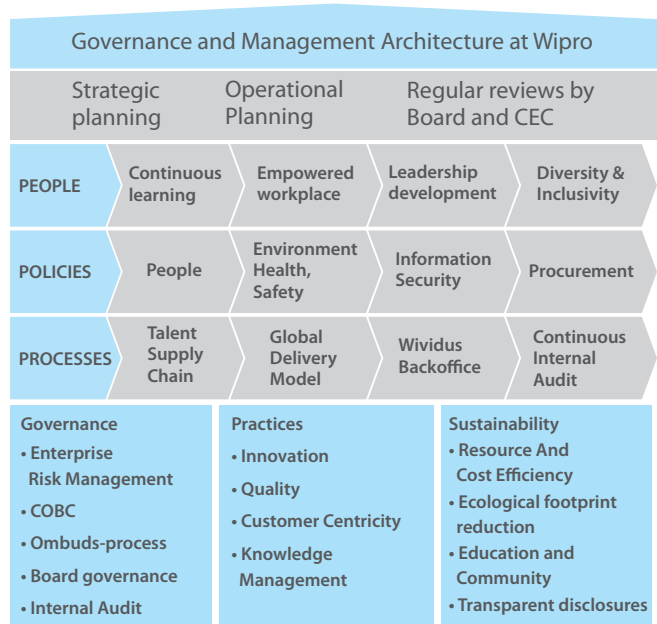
Governance and Management Architecture at Wipro

Strategic planning

Operational Planning

Regular reviews by Board and CEC

| | | | | |
|---|---|---|---|---|
| PEOPLE | Continuous learning | Empowered workplace | Leadership development | Diversity & Inclusivity |
| POLICIES | People | Environment Health, Safety | Information Security | Procurement |
| PROCESSES | Talent Supply Chain | Global Delivery Model | Wividus Backoffice | Continuous Internal Audit |

Governance
• Enterprise Risk Management
• COBC
• Ombuds-process
• Board governance
• Internal Audit

Practices
• Innovation
• Quality
• Customer Centricity
• Knowledge Management

Sustainability
• Resource And Cost Efficiency
• Ecological footprint reduction
• Education and Community
• Transparent disclosures